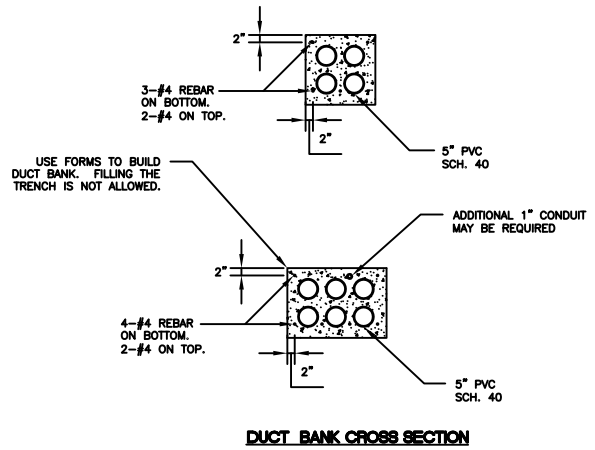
2"

3–#4 REBAR ON BOTTOM. 2–#4 ON TOP.

2"

5" PVC SCH. 40

USE FORMS TO BUILD DUCT BANK. FILLING THE TRENCH IS NOT ALLOWED.

ADDITIONAL 1" CONDUIT MAY BE REQUIRED

2"

4–#4 REBAR ON BOTTOM. 2–#4 ON TOP.

2"

5" PVC SCH. 40

DUCT BANK CROSS SECTION